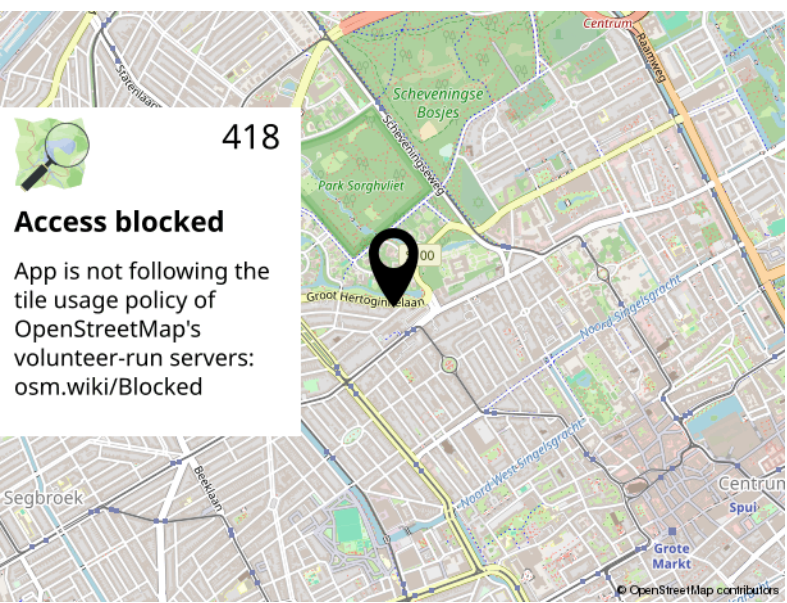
418

Access blocked

App is not following the tile usage policy of OpenStreetMap's volunteer-run servers: osm.wiki/Blocked

Centrum
Raamweg
Statenlaan
Scheveningse Bosjes
Scheveningseweg
Park Sorghvliet
Groot Hertoginnelaan
Noord Singelgracht
Noord-West Singelgracht
Beeklaan
Segbroek
Centrum
Spui
Grote Markt
© OpenStreetMap contributors